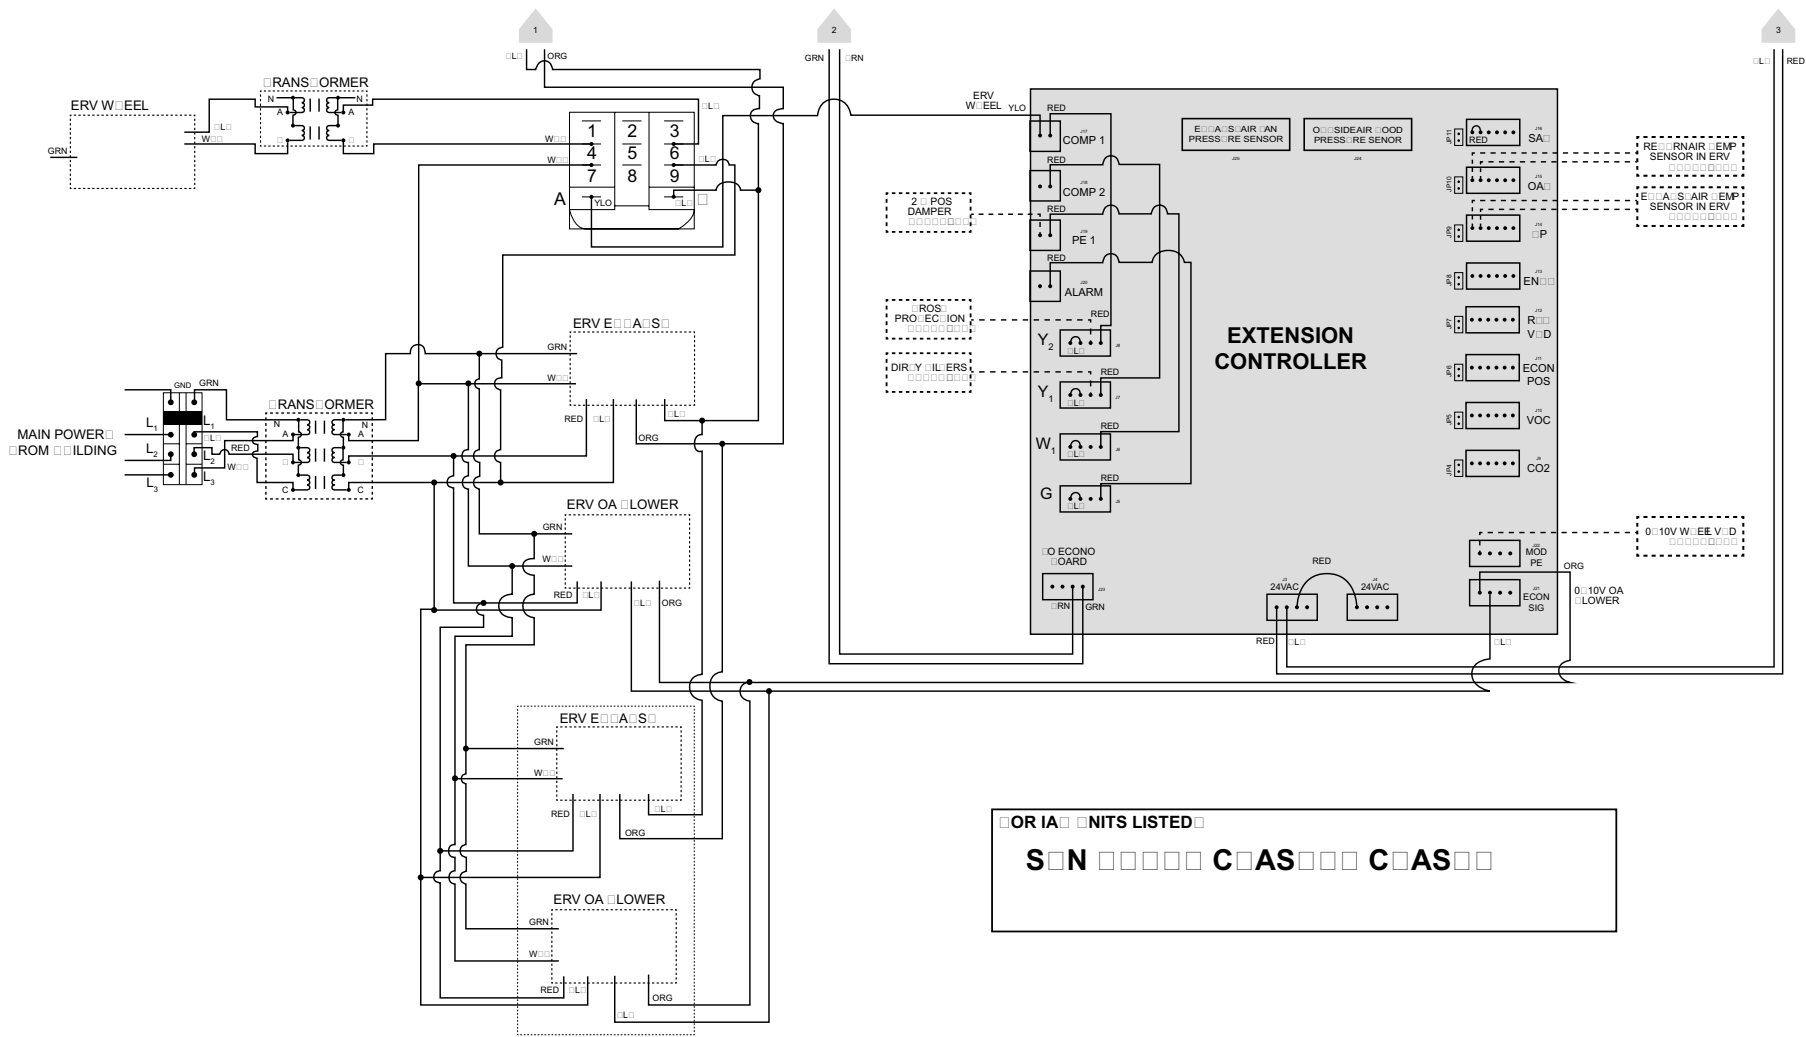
1
2
3
□L□ ORG
GRN □RN
□L□ RED

ERV W□EEL
GRN
□L□
W□□
□RANS□ORMER
N A N A
□L□
W□□
W□□
1 2 3
4 5 6
7 8 9
A
YLO
□L□ □
□L□

ERV W□EEL YLO
RED
COMP 1
RED
COMP 2
RED
PE 1
RED
ALARM
E□□A□S□AIR □AN PRESS□RE SENSOR
O□□SIDEAIR □OOD PRESS□RE SENOR
RED SA□
OA□
□P
EN□□
R□□ V□D
ECON POS
VOC
CO2
RE□□RNAIR □EMP SENSOR IN ERV
E□□A□S□AIR □EMP SENSOR IN ERV

2□POS DAMPER
□ROS□ PRO□EC□ION
DIR□Y □IL□ERS
RED
$Y_2$
RED
$Y_1$
RED
$W_1$
RED
G

EXTENSION CONTROLLER

ERV E□□A□S□
GRN
W□□
RED □L□
□L□
ORG

GND GRN
$L_1$ $L_1$
$L_2$ $L_2$
$L_3$ $L_3$
MAIN POWER□ □ROM □□ILDING
□L□
RED
W□□
□RANS□ORMER
N A N A
C C

ERV OA □LOWER
GRN
W□□
RED □L□
□L□ ORG

□O ECONO □OARD
□RN GRN
RED
24VAC 24VAC
RED □L□
MOD PE
ORG
ECON SIG
0□10V OA □LOWER
□L□
0□10V W□EEL V□D

ERV E□□A□S□
GRN
W□□
RED □L□
□L□
ORG

ERV OA □LOWER
GRN
W□□
RED □L□
ORG
□L□

□OR IA□ □NITS LISTED□
S□N □□□□□ C□AS□□□ C□AS□□